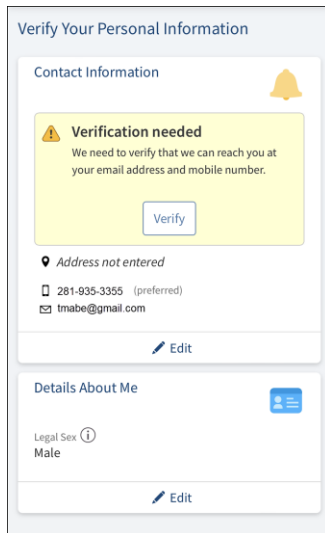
Verify Your Personal Information

Contact Information

Verification needed
We need to verify that we can reach you at your email address and mobile number.

Verify

Address not entered

281-935-3355 (preferred)
tmabe@gmail.com

Edit

Details About Me

Legal Sex
Male

Edit